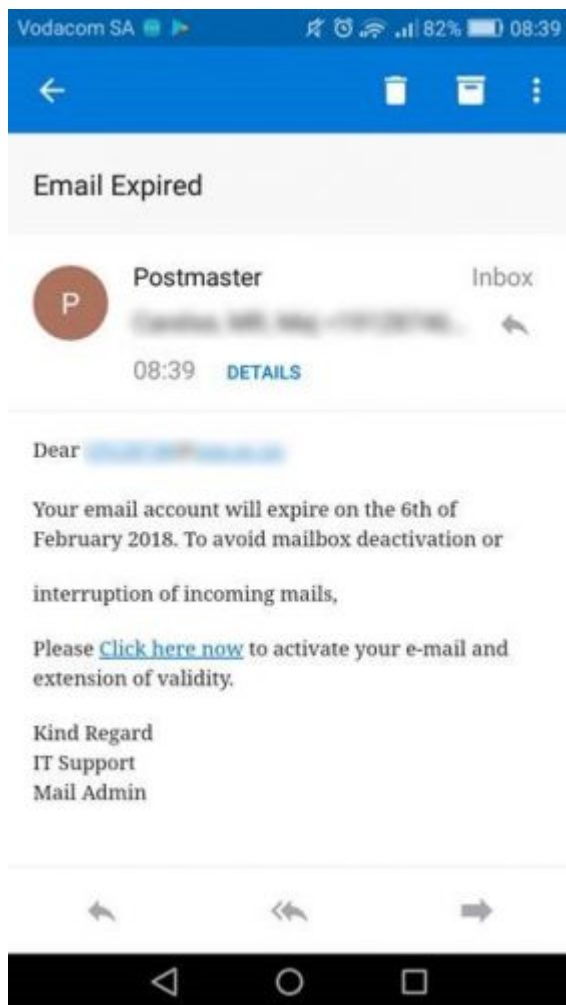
Vodacom SA 82% 08:39

Email Expired

P Postmaster Inbox
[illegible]
08:39 DETAILS

Dear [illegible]

Your email account will expire on the 6th of February 2018. To avoid mailbox deactivation or

interruption of incoming mails,

Please Click here now to activate your e-mail and extension of validity.

Kind Regard
IT Support
Mail Admin